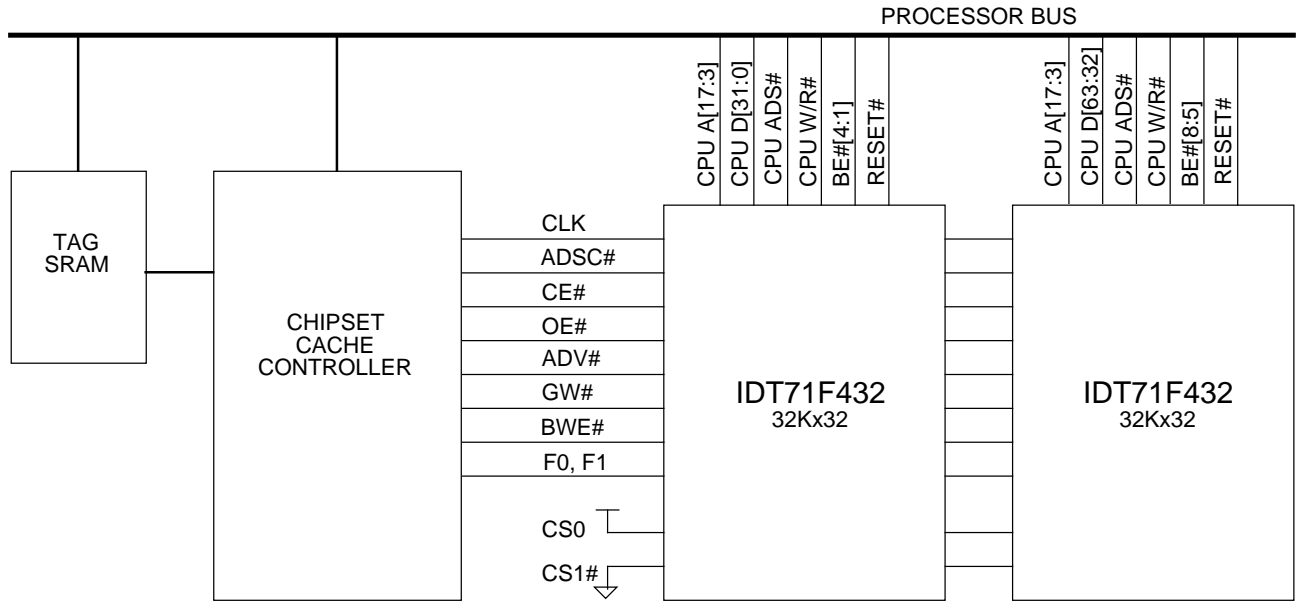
PROCESSOR BUS

CPU A[17:3]
CPU D[31:0]
CPU ADS#
CPU W/R#
BE#[4:1]
RESET#

CPU A[17:3]
CPU D[63:32]
CPU ADS#
CPU W/R#
BE#[8:5]
RESET#

TAG SRAM

CHIPSET CACHE CONTROLLER

CLK
ADSC#
CE#
OE#
ADV#
GW#
BWE#
F0, F1
CS0
CS1#

IDT71F432
32Kx32

IDT71F432
32Kx32